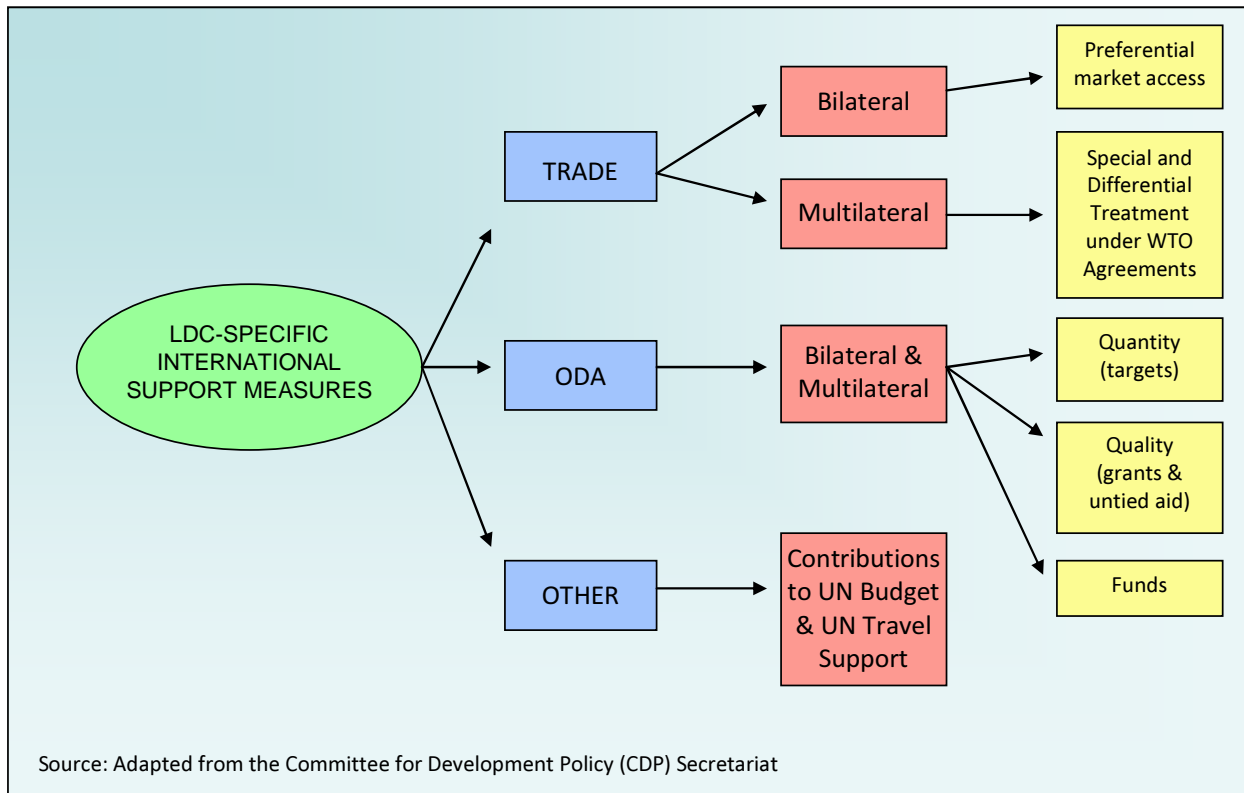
LDC-SPECIFIC INTERNATIONAL SUPPORT MEASURES

TRADE

Bilateral

Preferential market access

Multilateral

Special and Differential Treatment under WTO Agreements

ODA

Bilateral & Multilateral

Quantity (targets)

Quality (grants & untied aid)

Funds

OTHER

Contributions to UN Budget & UN Travel Support

Source: Adapted from the Committee for Development Policy (CDP) Secretariat